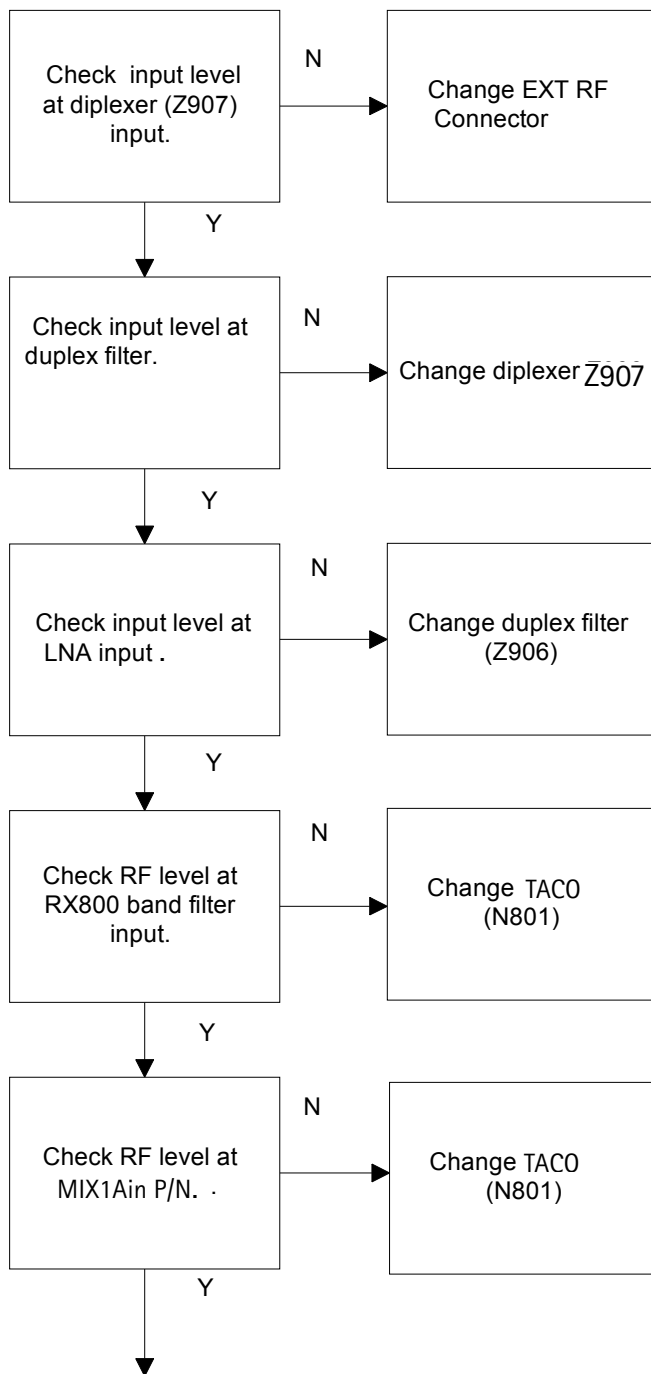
Check input level at diplexer (Z907) input.

N

Change EXT RF Connector

Y

Check input level at duplex filter.

N

Change diplexer Z907

Y

Check input level at LNA input .

N

Change duplex filter (Z906)

Y

Check RF level at RX800 band filter input.

N

Change TACO (N801)

Y

Check RF level at MIX1Ain P/N. .

N

Change TACO (N801)

Y